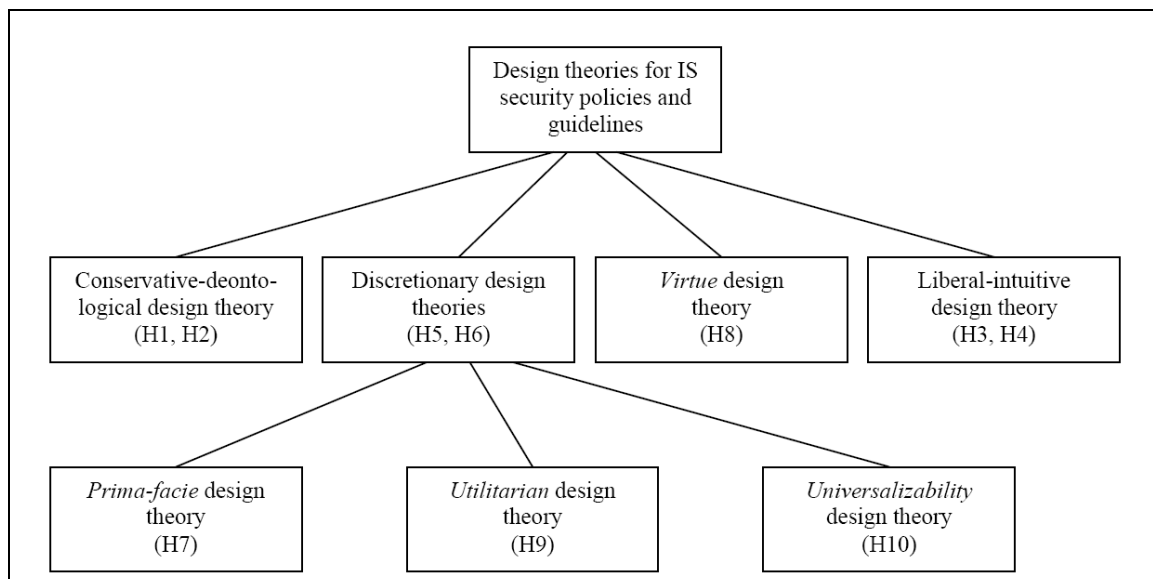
Design theories for IS security policies and guidelines

Conservative-deontological design theory (H1, H2)

Discretionary design theories (H5, H6)

Virtue design theory (H8)

Liberal-intuitive design theory (H3, H4)

Prima-facie design theory (H7)

Utilitarian design theory (H9)

Universalizability design theory (H10)